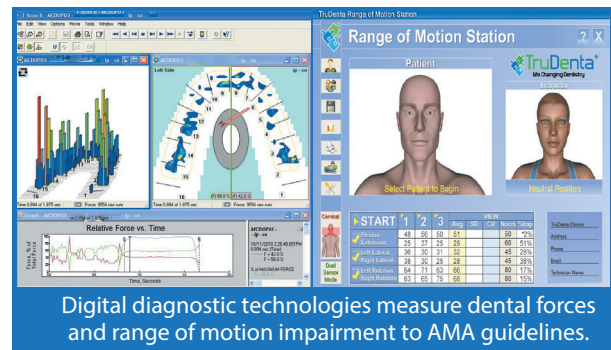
T-Scan 8

File Edit View Options Movie Tools Window Help

Left Side

Time: 0.884 of 1.875 sec Force: 9554 raw sum

Time: 0.884 of 1.875 sec Force: 9554 raw sum

Relative Force vs. Time

Force, % of Total Force

Time, Seconds

TruDenta Range of Motion Station

Range of Motion Station

TruDenta
We Changing Dentistry

Patient

Select Patient to Begin

Neutral Position

START

| | 1 | 2 | 3 | Avg | SD | CV | Norm | %Imp |
|---|---|---|---|---|---|---|---|---|
| Flexion / Extension | 48 | 56 | 50 | 51 | | | 60 | 2% |
| | 25 | 37 | 25 | 29 | | | 60 | 51% |
| Left Lateral / Right Lateral | 36 | 30 | 31 | 32 | | | 45 | 28% |
| | 38 | 30 | 25 | 28 | | | 45 | 38% |
| Left Rotation / Right Rotation | 64 | 71 | 63 | 66 | | | 80 | 17% |
| | 63 | 65 | 75 | 68 | | | 80 | 15% |

Cervical

Dual Sensor Mode

TruDenta Doctor

Address

Phone

Email

Technician Name

Digital diagnostic technologies measure dental forces and range of motion impairment to AMA guidelines.